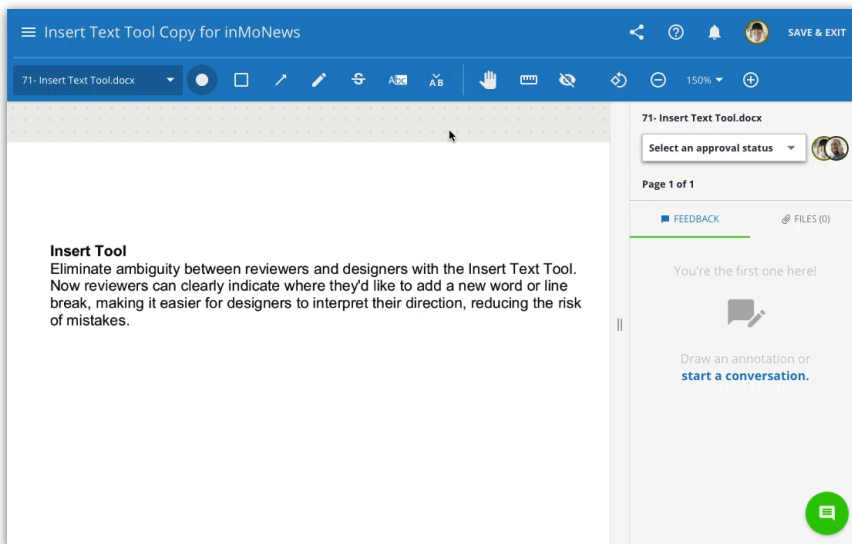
Insert Text Tool Copy for inMoNews

SAVE & EXIT

71- Insert Text Tool.docx

150%

Insert Tool
Eliminate ambiguity between reviewers and designers with the Insert Text Tool. Now reviewers can clearly indicate where they'd like to add a new word or line break, making it easier for designers to interpret their direction, reducing the risk of mistakes.

71- Insert Text Tool.docx

Select an approval status

Page 1 of 1

FEEDBACK

FILES (0)

You're the first one here!

Draw an annotation or
start a conversation.